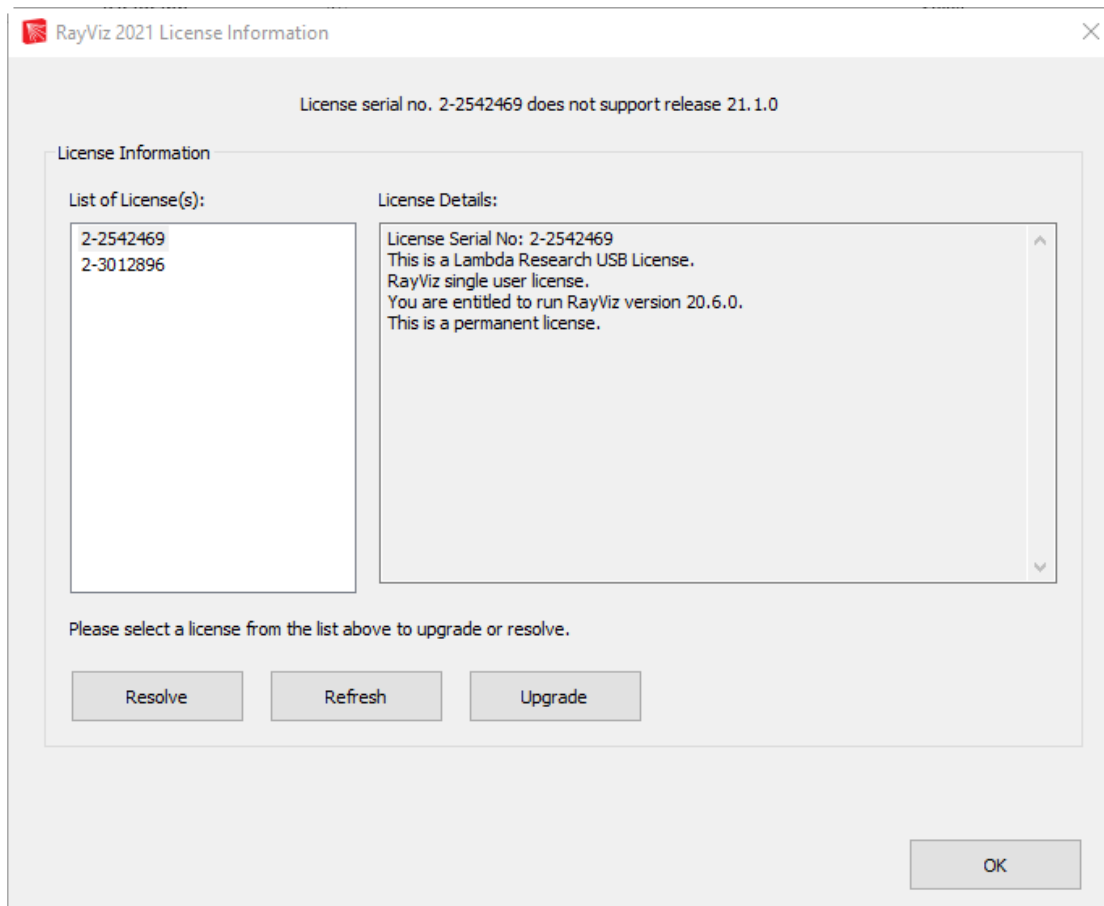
RayViz 2021 License Information

License serial no. 2-2542469 does not support release 21.1.0

License Information

List of License(s):

2-2542469
2-3012896

License Details:

License Serial No: 2-2542469
This is a Lambda Research USB License.
RayViz single user license.
You are entitled to run RayViz version 20.6.0.
This is a permanent license.

Please select a license from the list above to upgrade or resolve.

Resolve

Refresh

Upgrade

OK